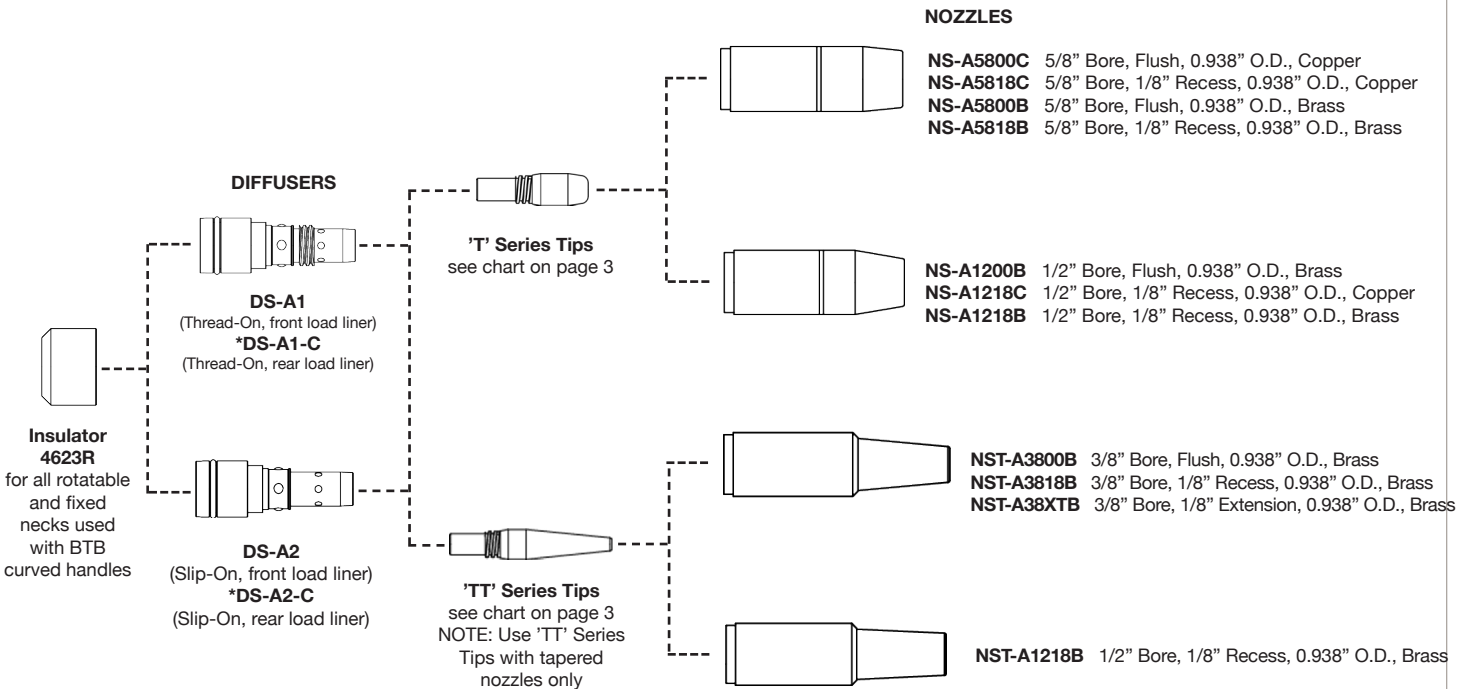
NOZZLES

**NS-A5800C** 5/8" Bore, Flush, 0.938" O.D., Copper
**NS-A5818C** 5/8" Bore, 1/8" Recess, 0.938" O.D., Copper
**NS-A5800B** 5/8" Bore, Flush, 0.938" O.D., Brass
**NS-A5818B** 5/8" Bore, 1/8" Recess, 0.938" O.D., Brass

DIFFUSERS

'T' Series Tips
see chart on page 3

**NS-A1200B** 1/2" Bore, Flush, 0.938" O.D., Brass
**NS-A1218C** 1/2" Bore, 1/8" Recess, 0.938" O.D., Copper
**NS-A1218B** 1/2" Bore, 1/8" Recess, 0.938" O.D., Brass

**DS-A1**
(Thread-On, front load liner)
***DS-A1-C**
(Thread-On, rear load liner)

**Insulator 4623R**
for all rotatable and fixed necks used with BTB curved handles

**NST-A3800B** 3/8" Bore, Flush, 0.938" O.D., Brass
**NST-A3818B** 3/8" Bore, 1/8" Recess, 0.938" O.D., Brass
**NST-A38XTB** 3/8" Bore, 1/8" Extension, 0.938" O.D., Brass

**DS-A2**
(Slip-On, front load liner)
***DS-A2-C**
(Slip-On, rear load liner)

'TT' Series Tips
see chart on page 3
NOTE: Use 'TT' Series Tips with tapered nozzles only

**NST-A1218B** 1/2" Bore, 1/8" Recess, 0.938" O.D., Brass